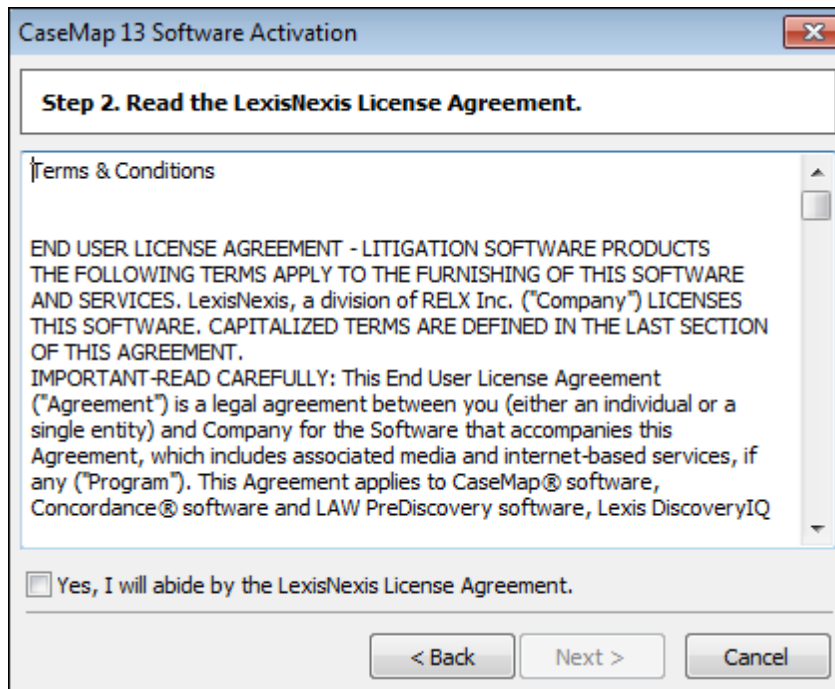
CaseMap 13 Software Activation

Step 2. Read the LexisNexis License Agreement.

Terms & Conditions

END USER LICENSE AGREEMENT - LITIGATION SOFTWARE PRODUCTS
THE FOLLOWING TERMS APPLY TO THE FURNISHING OF THIS SOFTWARE AND SERVICES. LexisNexis, a division of RELX Inc. ("Company") LICENSES THIS SOFTWARE. CAPITALIZED TERMS ARE DEFINED IN THE LAST SECTION OF THIS AGREEMENT.
IMPORTANT-READ CAREFULLY: This End User License Agreement ("Agreement") is a legal agreement between you (either an individual or a single entity) and Company for the Software that accompanies this Agreement, which includes associated media and internet-based services, if any ("Program"). This Agreement applies to CaseMap® software, Concordance® software and LAW PreDiscovery software, Lexis DiscoveryIQ

Yes, I will abide by the LexisNexis License Agreement.

< Back

Next >

Cancel